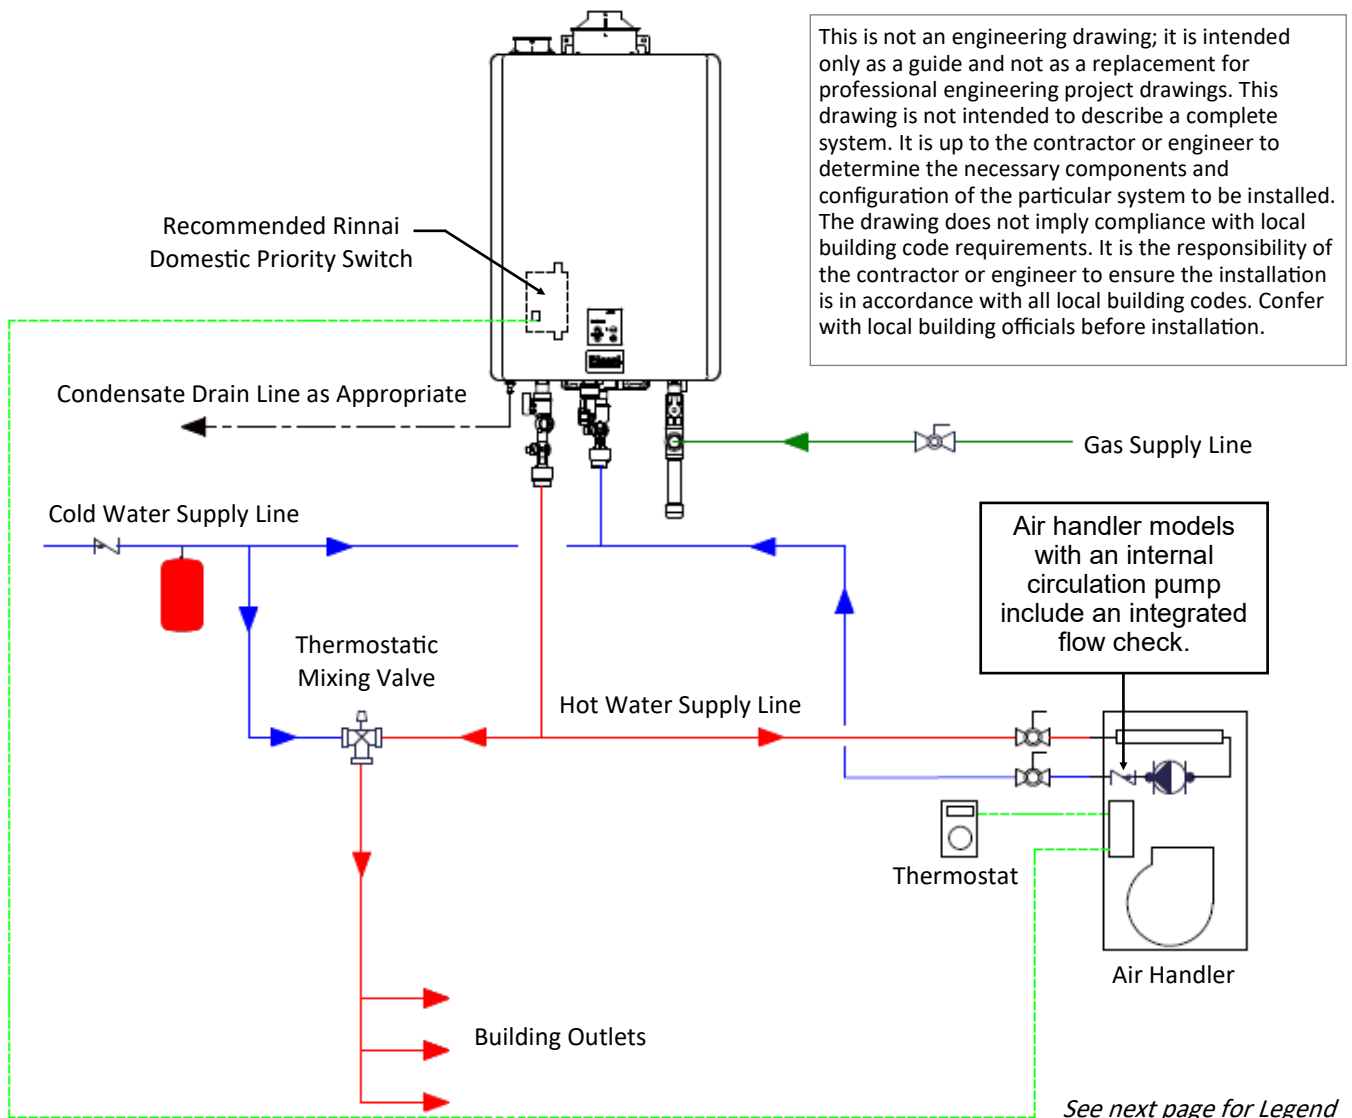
This is not an engineering drawing; it is intended only as a guide and not as a replacement for professional engineering project drawings. This drawing is not intended to describe a complete system. It is up to the contractor or engineer to determine the necessary components and configuration of the particular system to be installed. The drawing does not imply compliance with local building code requirements. It is the responsibility of the contractor or engineer to ensure the installation is in accordance with all local building codes. Confer with local building officials before installation.

Recommended Rinnai Domestic Priority Switch

Condensate Drain Line as Appropriate

Gas Supply Line

Cold Water Supply Line

Air handler models with an internal circulation pump include an integrated flow check.

Thermostatic Mixing Valve

Hot Water Supply Line

Thermostat

Air Handler

Building Outlets

See next page for Legend